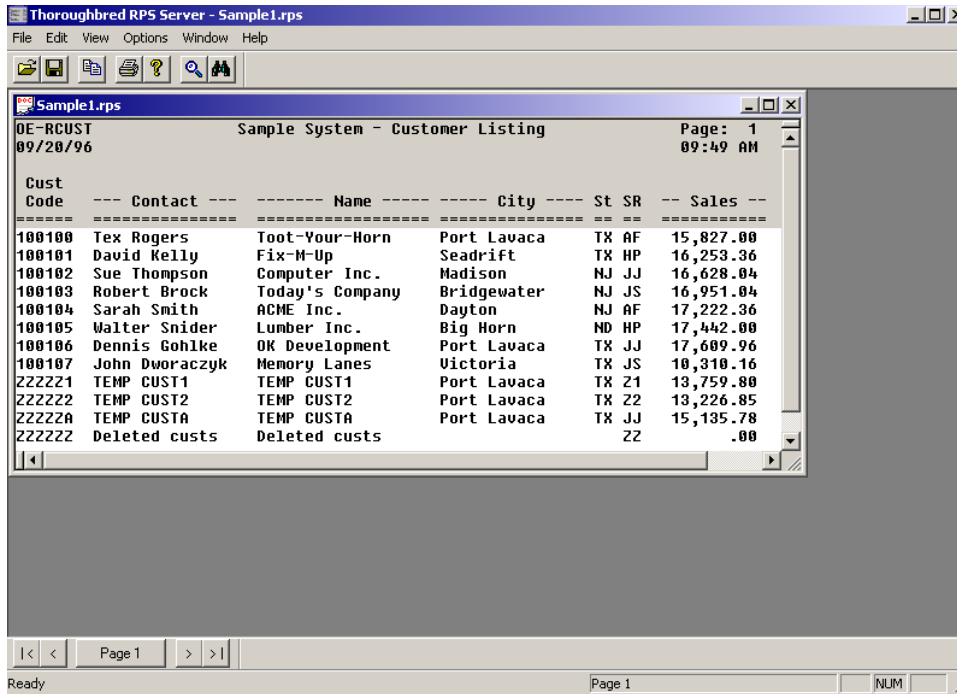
Thoroughbred RPS Server - Sample1.rps

File Edit View Options Window Help

Sample1.rps

OE-RCUST Sample System - Customer Listing Page: 1
09/20/96 09:49 AM

| Cust Code | --- Contact --- | ------- Name ----- | ----- City ---- | St | SR | -- Sales -- |
|---|---|---|---|---|---|---|
| ====== | =============== | ================== | ============== | == | == | =========== |
| 100100 | Tex Rogers | Toot-Your-Horn | Port Lavaca | TX | AF | 15,827.00 |
| 100101 | David Kelly | Fix-M-Up | Seadrift | TX | HP | 16,253.36 |
| 100102 | Sue Thompson | Computer Inc. | Madison | NJ | JJ | 16,628.04 |
| 100103 | Robert Brock | Today's Company | Bridgewater | NJ | JS | 16,951.04 |
| 100104 | Sarah Smith | ACME Inc. | Dayton | NJ | AF | 17,222.36 |
| 100105 | Walter Snider | Lumber Inc. | Big Horn | ND | HP | 17,442.00 |
| 100106 | Dennis Gohlke | OK Development | Port Lavaca | TX | JJ | 17,609.96 |
| 100107 | John Dworaczyk | Memory Lanes | Victoria | TX | JS | 10,310.16 |
| ZZZZZ1 | TEMP CUST1 | TEMP CUST1 | Port Lavaca | TX | Z1 | 13,759.80 |
| ZZZZZ2 | TEMP CUST2 | TEMP CUST2 | Port Lavaca | TX | Z2 | 13,226.85 |
| ZZZZZA | TEMP CUSTA | TEMP CUSTA | Port Lavaca | TX | JJ | 15,135.78 |
| ZZZZZZ | Deleted custs | Deleted custs | | | ZZ | .00 |

|< < Page 1 > >|

Ready Page 1 NUM